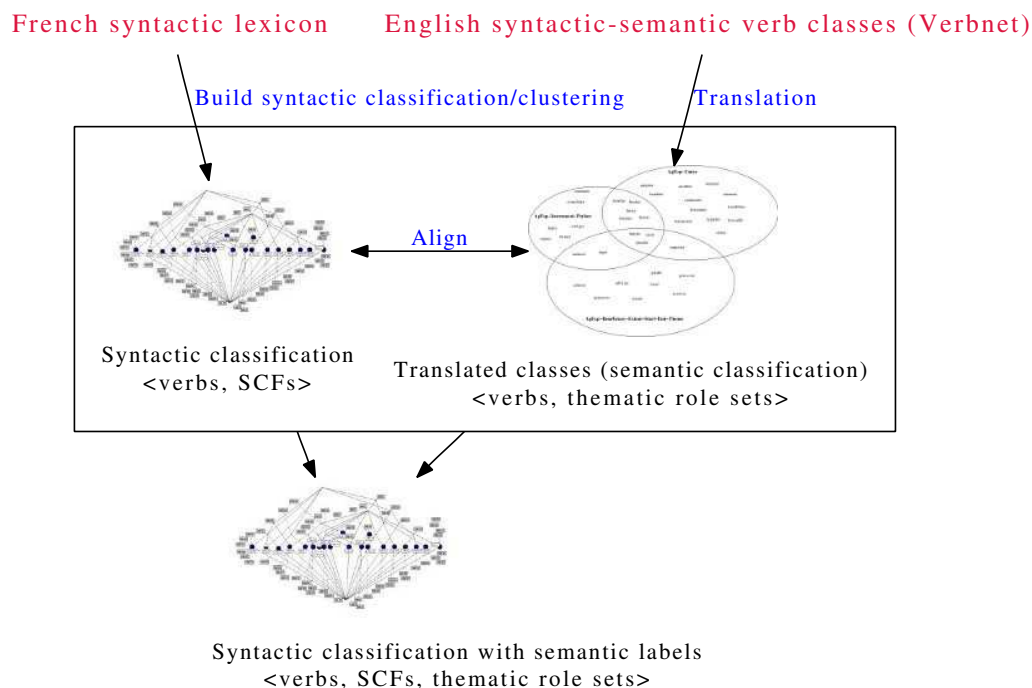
French syntactic lexicon

English syntactic-semantic verb classes (Verbnet)

Build syntactic classification/clustering

Translation

Align

Syntactic classification
<verbs, SCFs>

Translated classes (semantic classification)
<verbs, thematic role sets>

Syntactic classification with semantic labels
<verbs, SCFs, thematic role sets>